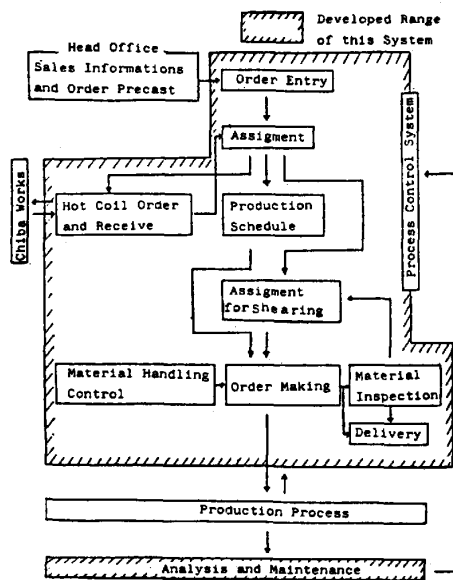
Developed Range of this System

Head Office
Sales Informations and Order Precast

Order Entry

Assigment

Chiba Works

Hot Coil Order and Receive

Production Schedule

Process Control System

Assigment forShearing

Material Handling Control

Order Making

Material Inspection

Delivery

Production Process

Analysis and Maintenance